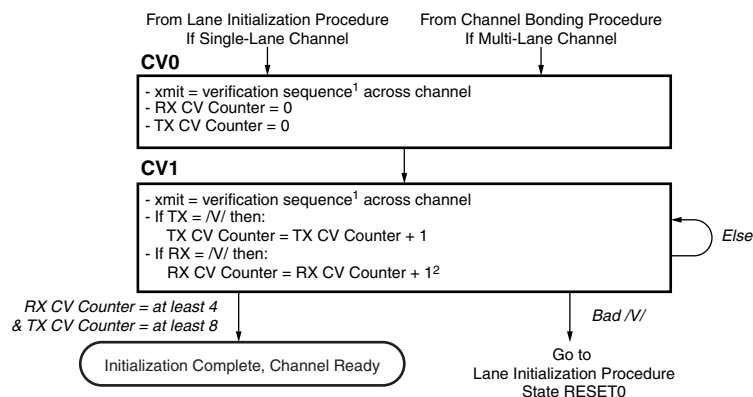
From Lane Initialization Procedure
If Single-Lane Channel

From Channel Bonding Procedure
If Multi-Lane Channel

CV0

- xmit = verification sequence$^1$ across channel
- RX CV Counter = 0
- TX CV Counter = 0

CV1

- xmit = verification sequence$^1$ across channel
- If TX = /V/ then:
TX CV Counter = TX CV Counter + 1
- If RX = /V/ then:
RX CV Counter = RX CV Counter + 1$^2$

Else

RX CV Counter = at least 4
& TX CV Counter = at least 8

Bad /V/

Initialization Complete, Channel Ready

Go to
Lane Initialization Procedure
State RESET0